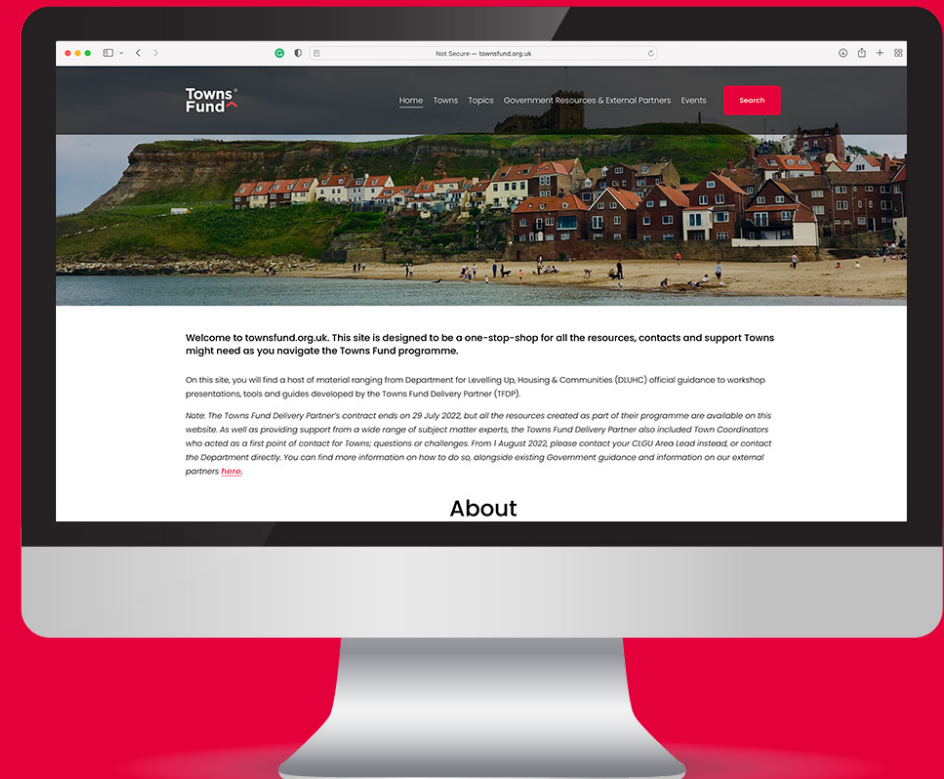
Not Secure — townsfund.org.uk

Towns Fund

Home Towns Topics Government Resources & External Partners Events Search

Welcome to townsfund.org.uk. This site is designed to be a one-stop-shop for all the resources, contacts and support Towns might need as you navigate the Towns Fund programme.

On this site, you will find a host of material ranging from Department for Levelling Up, Housing & Communities (DLUHC) official guidance to workshop presentations, tools and guides developed by the Towns Fund Delivery Partner (TFDP).

Note: The Towns Fund Delivery Partner's contract ends on 29 July 2022, but all the resources created as part of their programme are available on this website. As well as providing support from a wide range of subject matter experts, the Towns Fund Delivery Partner also included Town Coordinators who acted as a first point of contact for Towns; questions or challenges. From 1 August 2022, please contact your CLGU Area Lead instead, or contact the Department directly. You can find more information on how to do so, alongside existing Government guidance and information on our external partners here.

About